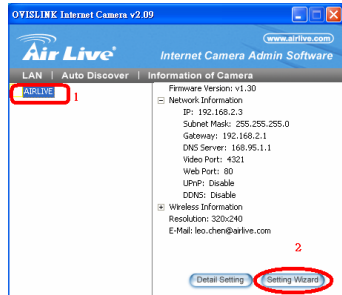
OVISLINK Internet Camera v2.09

www.airlive.com

Air Live

Internet Camera Admin Software

LAN | Auto Discover | Information of Camera

AIRLIVE

1

Firmware Version: v1.30

Network Information

IP: 192.168.2.3

Subnet Mask: 255.255.255.0

Gateway: 192.168.2.1

DNS Server: 168.95.1.1

Video Port: 4321

Web Port: 80

UPnP: Disable

DDNS: Disable

Wireless Information

Resolution: 320x240

E-Mail: leo.chen@airlive.com

2

Detail Setting

Setting Wizard